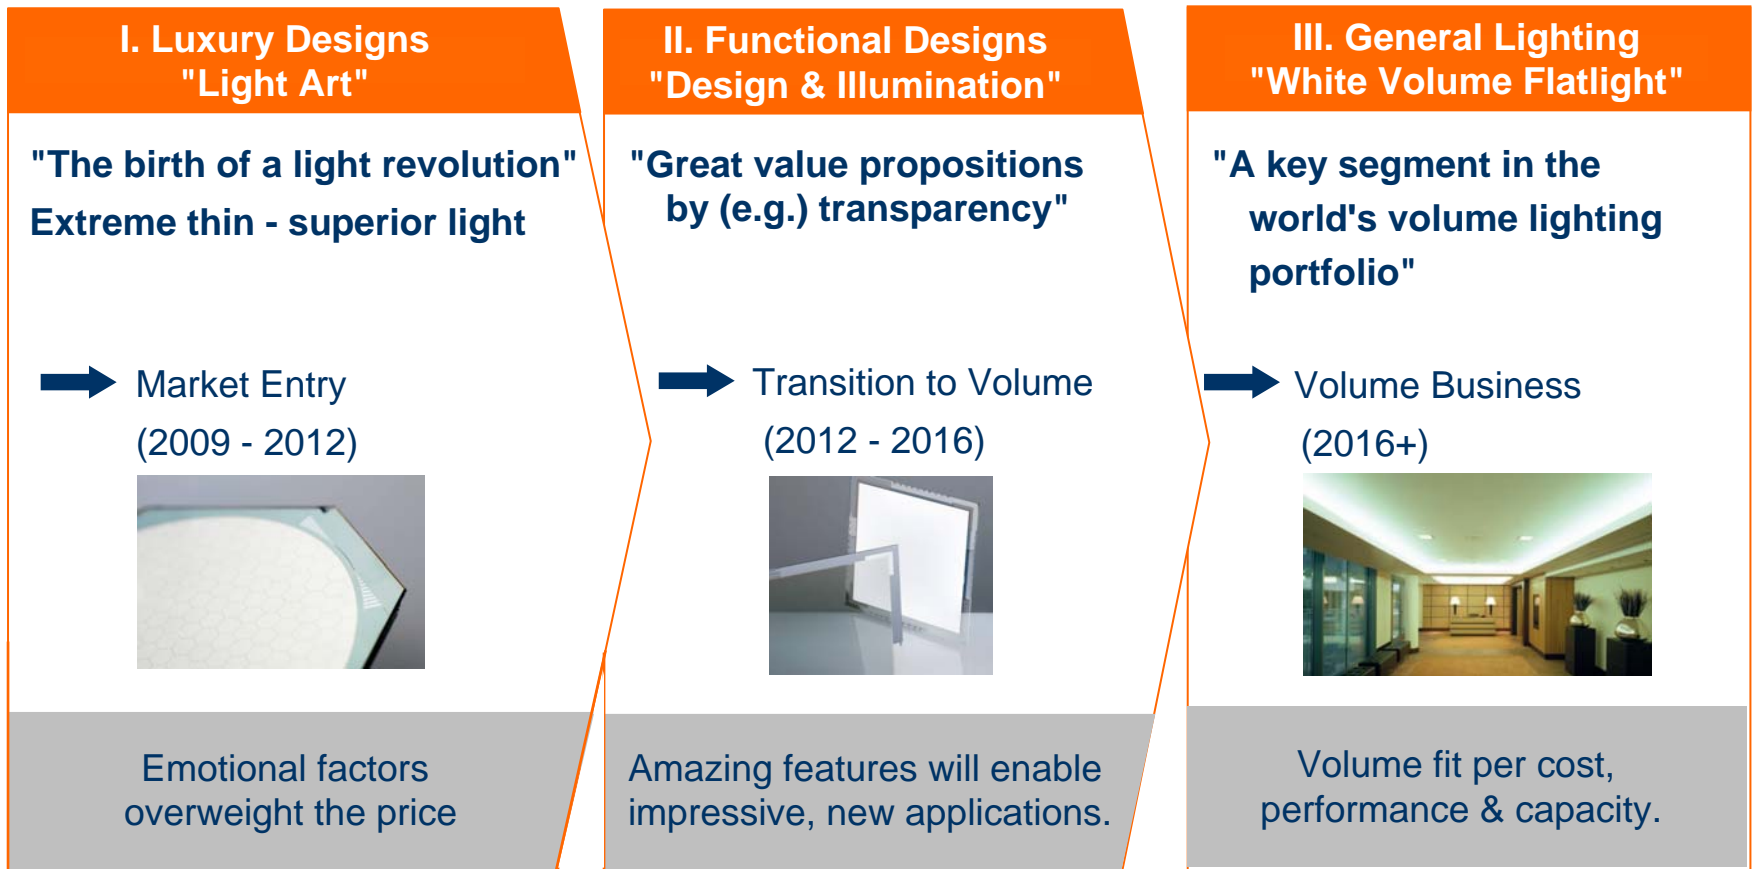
I. Luxury Designs
"Light Art"

"The birth of a light revolution"
Extreme thin - superior light

Market Entry
(2009 - 2012)

Emotional factors overweight the price

II. Functional Designs
"Design & Illumination"

"Great value propositions by (e.g.) transparency"

Transition to Volume
(2012 - 2016)

Amazing features will enable impressive, new applications.

III. General Lighting
"White Volume Flatlight"

"A key segment in the world's volume lighting portfolio"

Volume Business
(2016+)

Volume fit per cost, performance & capacity.